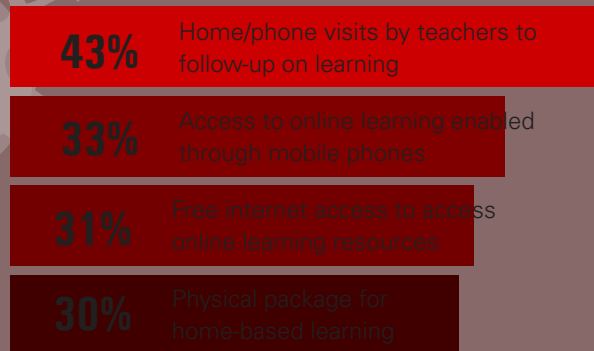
43%
Home/phone visits by teachers to follow-up on learning

33%
Access to online learning enabled through mobile phones

31%
Free internet access to access online learning resources

30%
Physical package for home-based learning